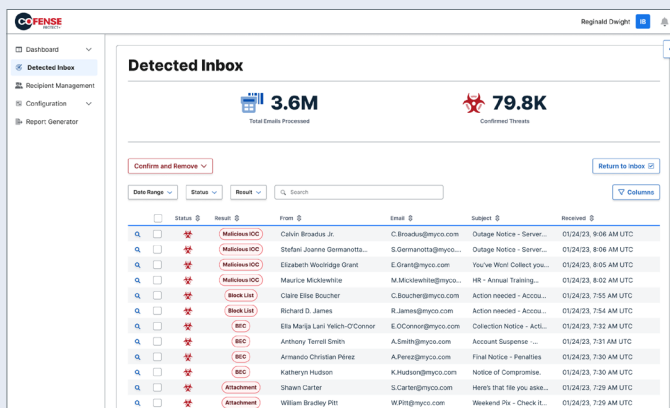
COFENSE PROTECT+

Reginald Dwight IB

Dashboard
Detected Inbox
Recipient Management
Configuration
Report Generator

Detected Inbox

3.6M
Total Emails Processed

79.8K
Confirmed Threats

Confirm and Remove

Return to Inbox

Date Range
Status
Result
Search

Columns

| | | Status | Result | From | Email | Subject | Received |
|---|---|---|---|---|---|---|---|
| | | | Malicious IOC | Calvin Broadus Jr. | C.Broadus@myco.com | Outage Notice - Server... | 01/24/23, 9:06 AM UTC |
| | | | Malicious IOC | Stefani Joanne Germanotta... | S.Germanotta@myco.com | Outage Notice - Server... | 01/24/23, 8:06 AM UTC |
| | | | Malicious IOC | Elizabeth Woolridge Grant | E.Grant@myco.com | You've Won! Collect you... | 01/24/23, 8:05 AM UTC |
| | | | Malicious IOC | Maurice Micklewhite | M.Micklewhite@myco.com | HR - Annual Training... | 01/24/23, 8:01 AM UTC |
| | | | Block List | Claire Elise Boucher | C.Boucher@myco.com | Action needed - Accou... | 01/24/23, 7:55 AM UTC |
| | | | Block List | Richard D. James | R.James@myco.com | Action needed - Accou... | 01/24/23, 7:40 AM UTC |
| | | | BEC | Ella Marija Lani Yelich-O'Connor | E.OConnor@myco.com | Collection Notice - Acti... | 01/24/23, 7:32 AM UTC |
| | | | BEC | Anthony Terrell Smith | A.Smith@myco.com | Account Suspense -... | 01/24/23, 7:31 AM UTC |
| | | | BEC | Armando Christian Pérez | A.Perez@myco.com | Final Notice - Penalties | 01/24/23, 7:30 AM UTC |
| | | | BEC | Katheryn Hudson | K.Hudson@myco.com | Notice of Compromise. | 01/24/23, 7:30 AM UTC |
| | | | Attachment | Shawn Carter | S.Carter@myco.com | Here's that file you aske... | 01/24/23, 7:29 AM UTC |
| | | | Attachment | William Bradley Pitt | W.Pitt@myco.com | Weekend Pix - Check it... | 01/24/23, 7:29 AM UTC |